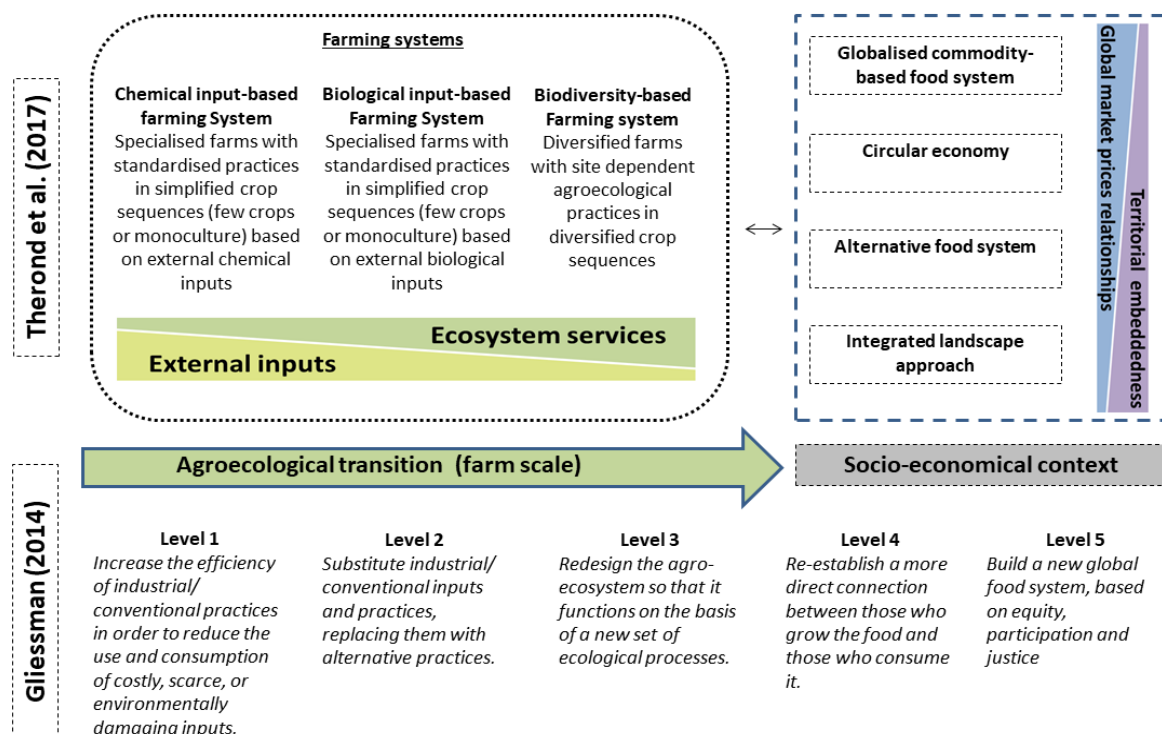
Therond et al. (2017)

Farming systems

Chemical input-based farming System
Specialised farms with standardised practices in simplified crop sequences (few crops or monoculture) based on external chemical inputs

Biological input-based Farming System
Specialised farms with standardised practices in simplified crop sequences (few crops or monoculture) based on external biological inputs

Biodiversity-based Farming system
Diversified farms with site dependent agroecological practices in diversified crop sequences

Ecosystem services
External inputs

Globalised commodity-based food system

Circular economy

Alternative food system

Integrated landscape approach

Global market prices relationships
Territorial embeddedness

Agroecological transition (farm scale)

Socio-economical context

Gliessman (2014)

Level 1
Increase the efficiency of industrial/ conventional practices in order to reduce the use and consumption of costly, scarce, or environmentally damaging inputs.

Level 2
Substitute industrial/ conventional inputs and practices, replacing them with alternative practices.

Level 3
Redesign the agro-ecosystem so that it functions on the basis of a new set of ecological processes.

Level 4
Re-establish a more direct connection between those who grow the food and those who consume it.

Level 5
Build a new global food system, based on equity, participation and justice